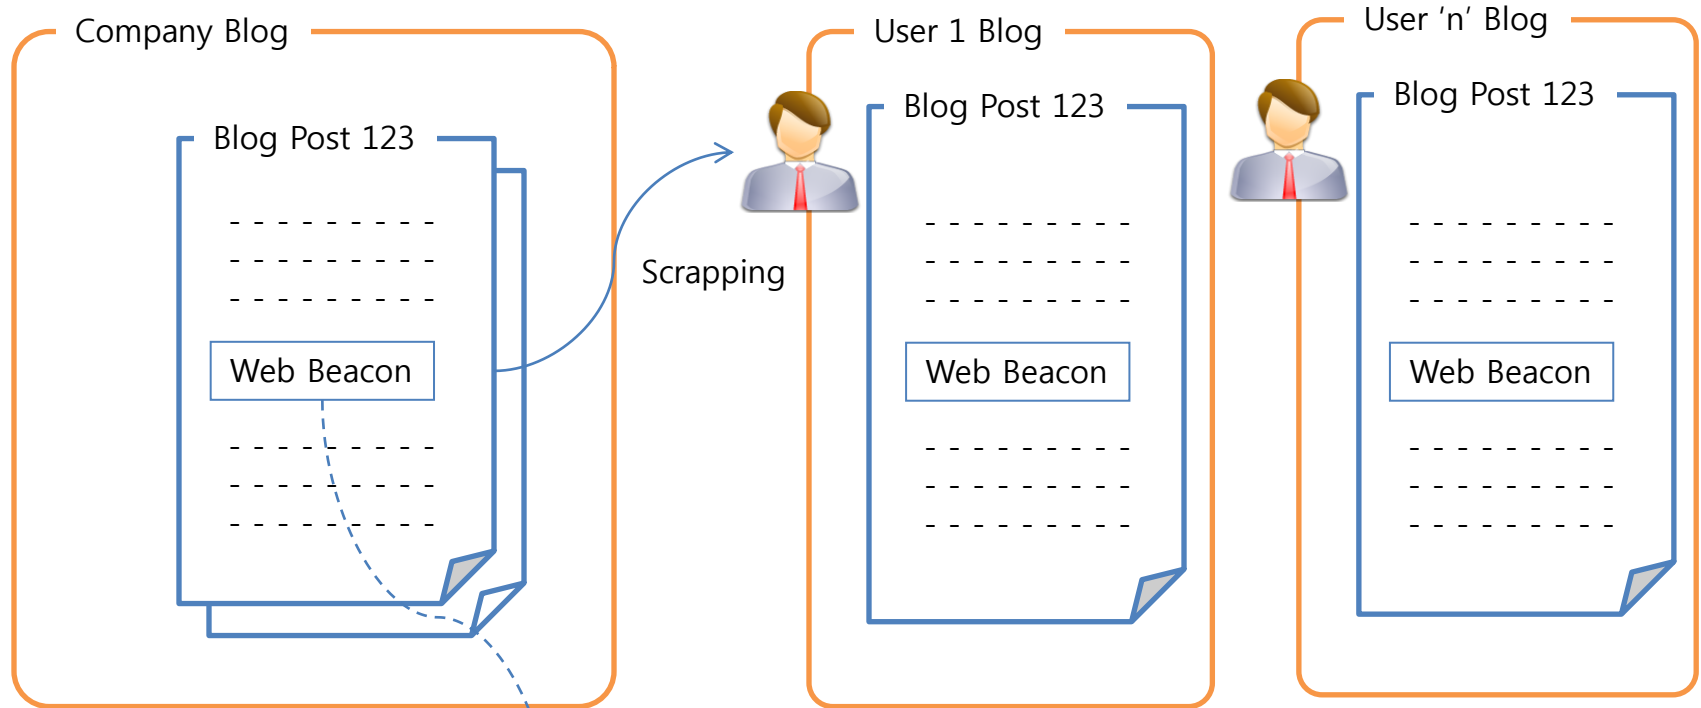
Company Blog

Blog Post 123

- - - - - - - - - -
- - - - - - - - - -
- - - - - - - - - -

Web Beacon

- - - - - - - - - -
- - - - - - - - - -
- - - - - - - - - -

Scrapping

User 1 Blog

Blog Post 123

- - - - - - - - - -
- - - - - - - - - -
- - - - - - - - - -

Web Beacon

- - - - - - - - - -
- - - - - - - - - -
- - - - - - - - - -

User 'n' Blog

Blog Post 123

- - - - - - - - - -
- - - - - - - - - -
- - - - - - - - - -

Web Beacon

- - - - - - - - - -
- - - - - - - - - -
- - - - - - - - - -